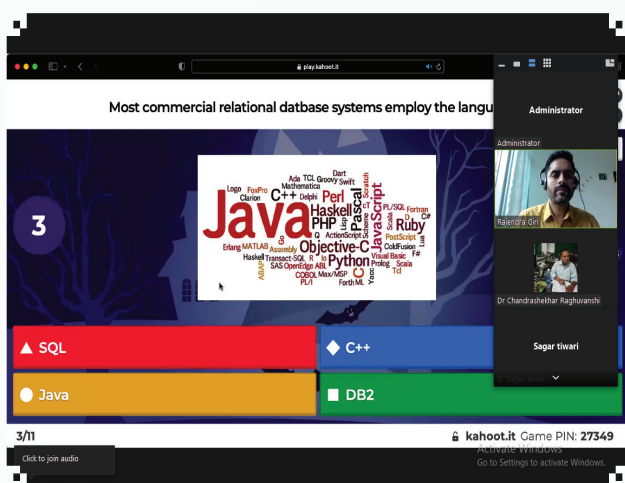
play.kahoot.it

Most commercial relational datbase systems employ the langu

3

Java
C++
Perl
PHP
Haskell
Pascal
JavaScript
Python
Objective-C
Ruby
C
Dart
Swift
Groovy
TCL
Ada
Mathematica
Delphi
Logo
FoxPro
Clarion
Lisp
PL/SQL
Fortran
Scala
PostScript
ActionScript
Erlang
MATLAB
Assembly
Haskell
Transact-SQL
SAS
OpenEdge ABL
COBOL
Max/MSP
PL/I
Forth
ML
Visual Basic
Prolog
ColdFusion
Lua
F#
C#
Tcl
Scratch
Scheme
ABAP
Go
R
Q
Yacc

▲ SQL
◆ C++
● Java
■ DB2

3/11
kahoot.it Game PIN: 27349

Administrator
Administrator
Rajendra Giri
Dr Chandrashekhar Raghuvanshi
Sagar tiwari

Click to join audio

Activate Windows
Go to Settings to activate Windows.